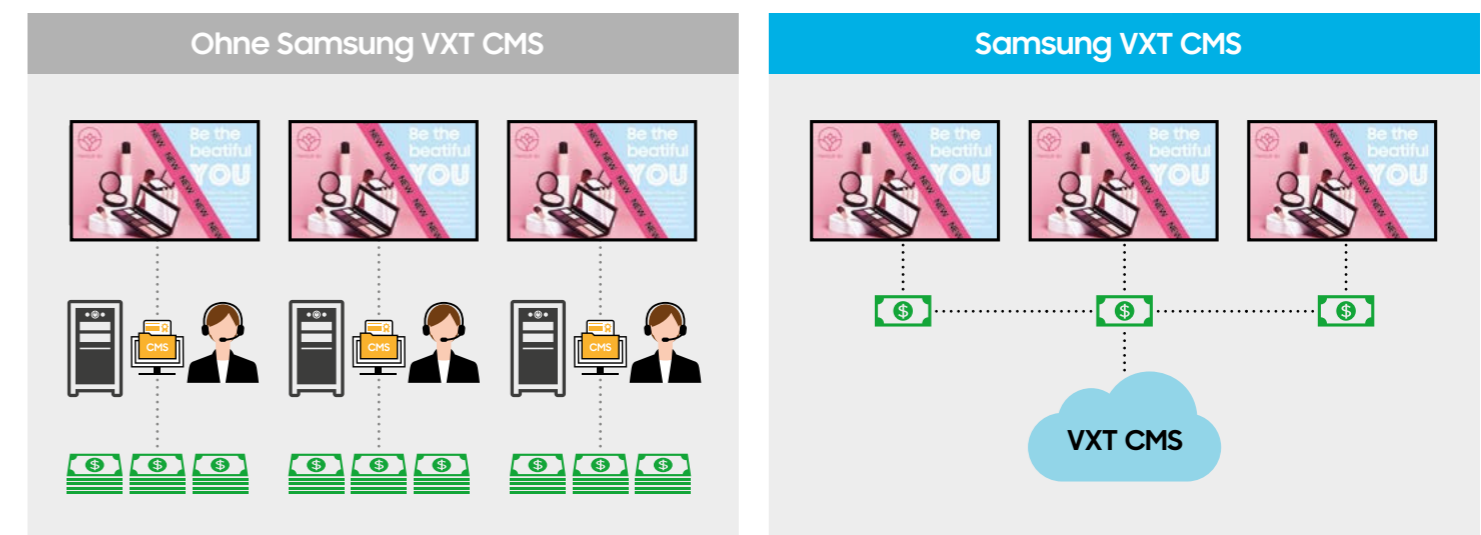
Ohne Samsung VXT CMS

Be the beatiful YOU
NEW NEW NEW NEW NEW

Be the beatiful YOU
NEW NEW NEW NEW NEW

Be the beatiful YOU
NEW NEW NEW NEW NEW

CMS

CMS

CMS

Samsung VXT CMS

Be the beatiful YOU
NEW NEW NEW NEW NEW

Be the beatiful YOU
NEW NEW NEW NEW NEW

Be the beatiful YOU
NEW NEW NEW NEW NEW

VXT CMS